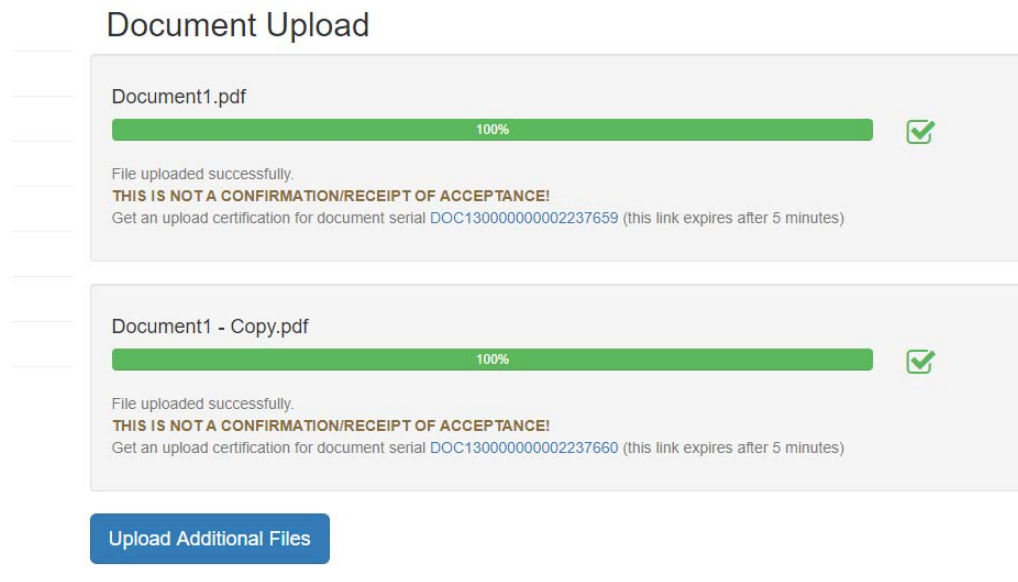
Document Upload

Document1.pdf

100%

File uploaded successfully.
THIS IS NOT A CONFIRMATION/RECEIPT OF ACCEPTANCE!
Get an upload certification for document serial DOC130000000002237659 (this link expires after 5 minutes)

Document1 - Copy.pdf

100%

File uploaded successfully.
THIS IS NOT A CONFIRMATION/RECEIPT OF ACCEPTANCE!
Get an upload certification for document serial DOC130000000002237660 (this link expires after 5 minutes)

Upload Additional Files